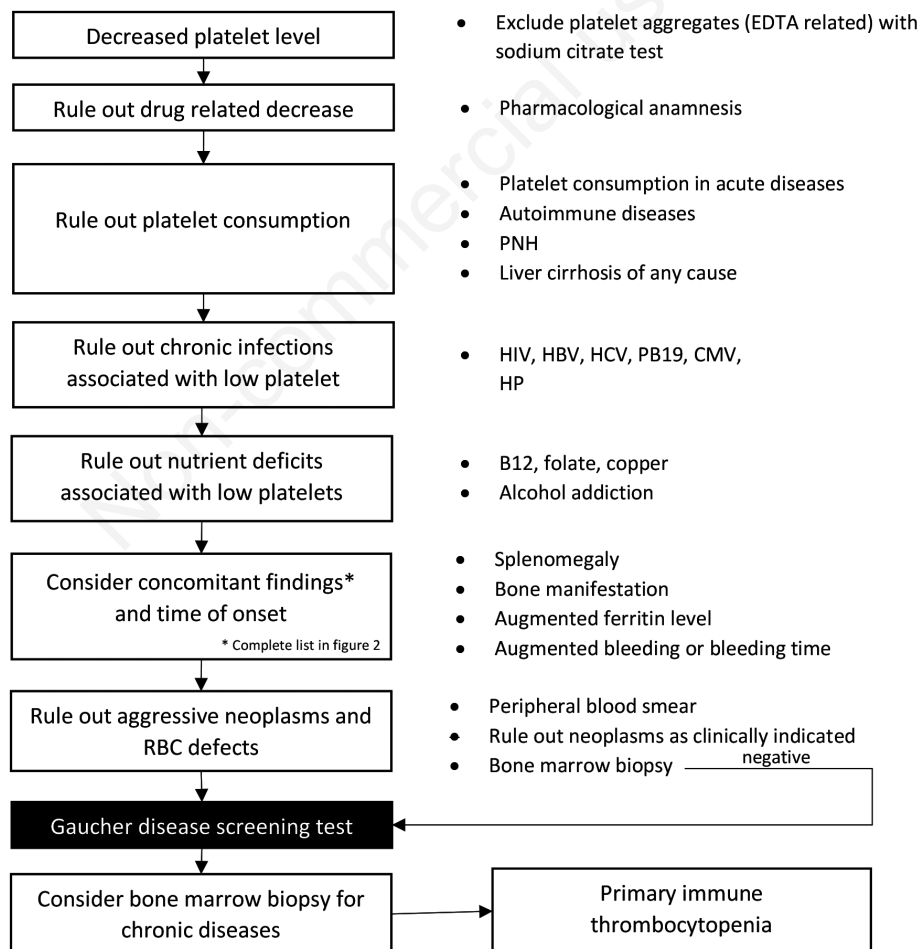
Decreased platelet level

- Exclude platelet aggregates (EDTA related) with sodium citrate test

Rule out drug related decrease

- Pharmacological anamnesis

Rule out platelet consumption

- Platelet consumption in acute diseases
- Autoimmune diseases
- PNH
- Liver cirrhosis of any cause

Rule out chronic infections associated with low platelet

- HIV, HBV, HCV, PB19, CMV, HP

Rule out nutrient deficits associated with low platelets

- B12, folate, copper
- Alcohol addiction

Consider concomitant findings* and time of onset

\* Complete list in figure 2

- Splenomegaly
- Bone manifestation
- Augmented ferritin level
- Augmented bleeding or bleeding time

Rule out aggressive neoplasms and RBC defects

- Peripheral blood smear
- Rule out neoplasms as clinically indicated
- Bone marrow biopsy

negative

Gaucher disease screening test

Consider bone marrow biopsy for chronic diseases

Primary immune thrombocytopenia

Non-commercial use